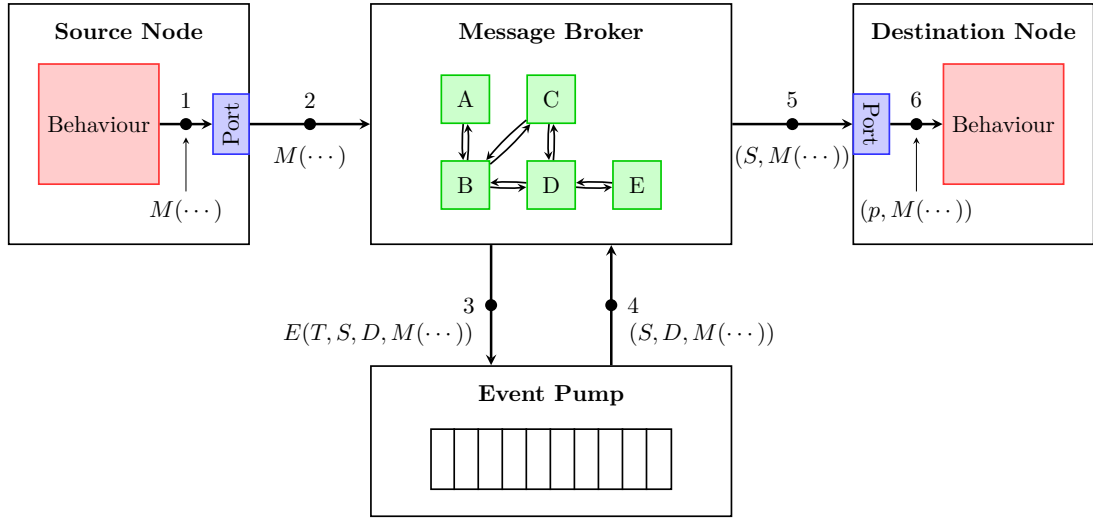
Source Node

Behaviour

1

Port

$M(\cdots)$

2

$M(\cdots)$

Message Broker

A

C

B

D

E

5

$(S, M(\cdots))$

Destination Node

Port

6

Behaviour

$(p, M(\cdots))$

3

$E(T, S, D, M(\cdots))$

4

$(S, D, M(\cdots))$

Event Pump